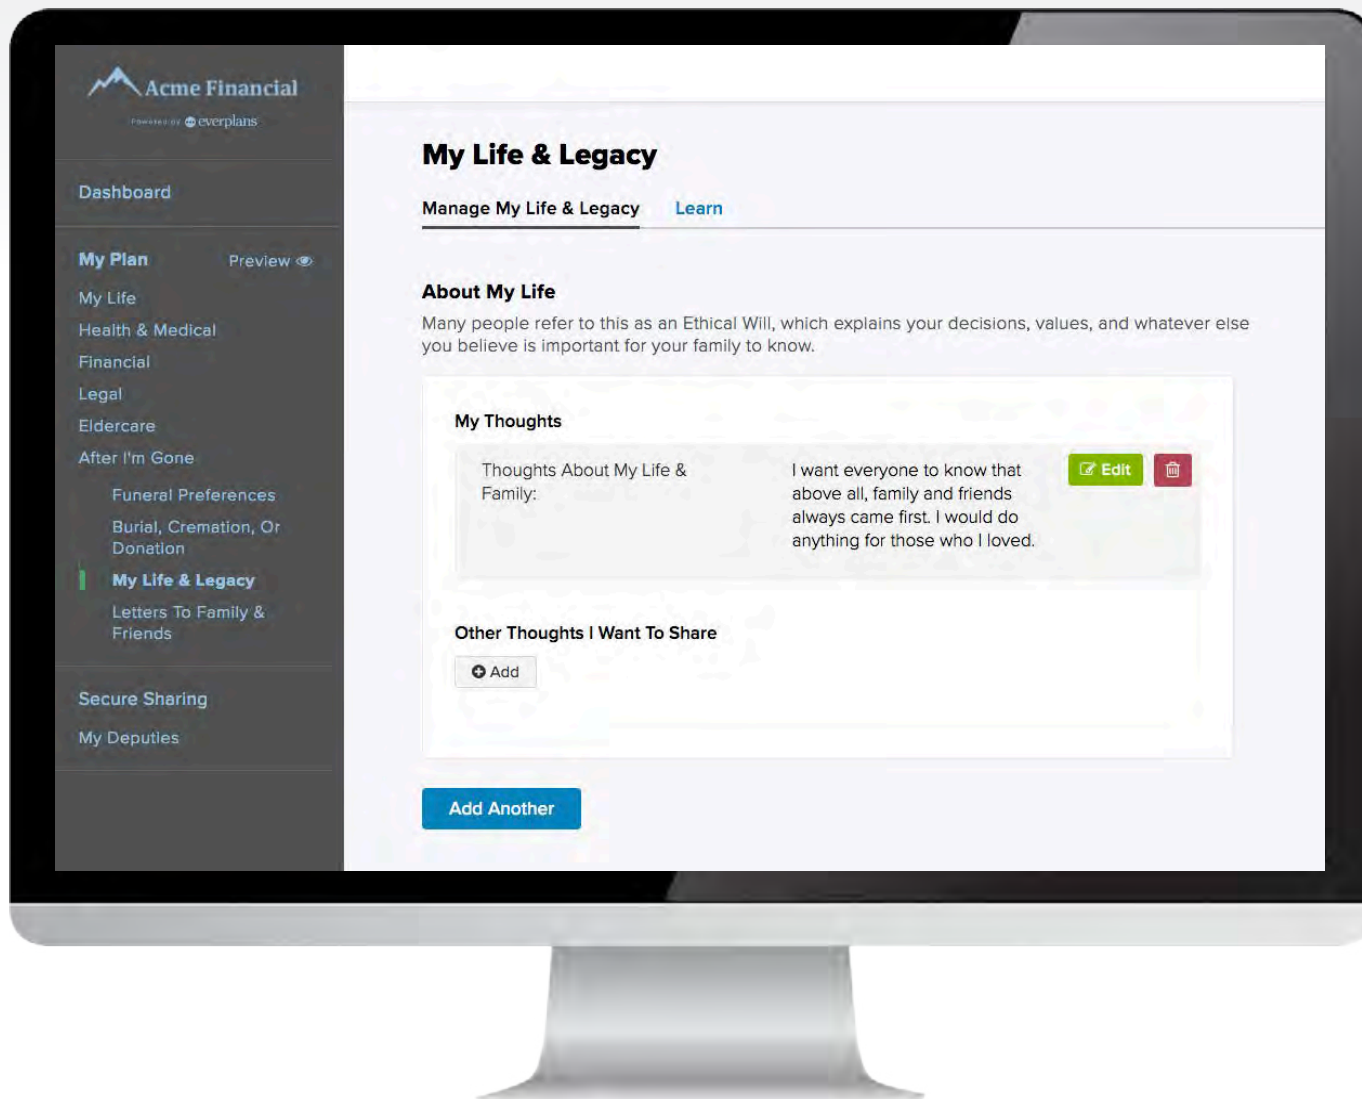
Acme Financial

POWERED BY everplans

Dashboard

My Plan

Preview

My Life

Health & Medical

Financial

Legal

Eldercare

After I'm Gone

Funeral Preferences

Burial, Cremation, Or Donation

My Life & Legacy

Letters To Family & Friends

Secure Sharing

My Deputies

My Life & Legacy

Manage My Life & Legacy

Learn

About My Life

Many people refer to this as an Ethical Will, which explains your decisions, values, and whatever else you believe is important for your family to know.

My Thoughts

Thoughts About My Life & Family:

I want everyone to know that above all, family and friends always came first. I would do anything for those who I loved.

Edit

Other Thoughts I Want To Share

Add

Add Another